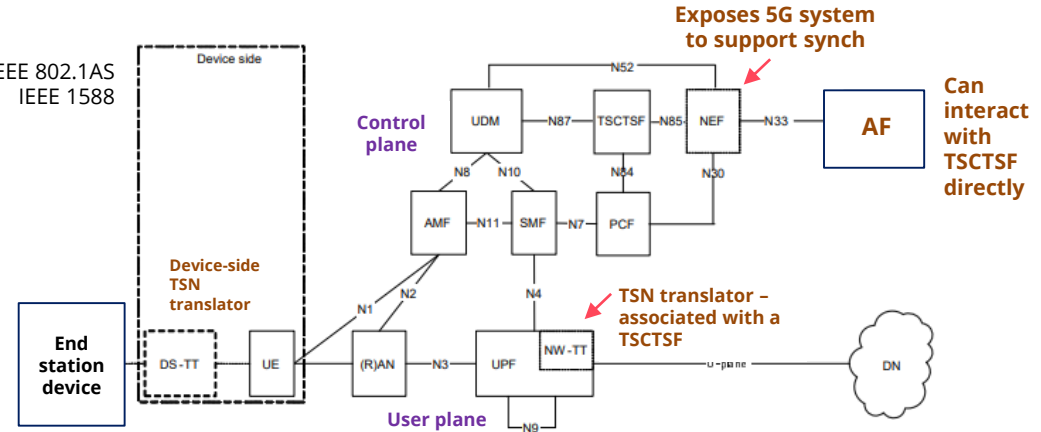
EEE 802.1AS
IEEE 1588

Device side

Exposes 5G system to support synch

N52

Control plane

UDM

N87

TSCTSF

N85

NEF

N33

AF

Can interact with TSCTSF directly

N8

N10

N84

N30

AMF

N11

SMF

N7

PCF

Device-side TSN translator

N1

N2

N4

TSN translator – associated with a TSCTSF

End station device

DS-TT

UE

(R)AN

N3

UPF

NW-TT

U-plane

DN

User plane

N9